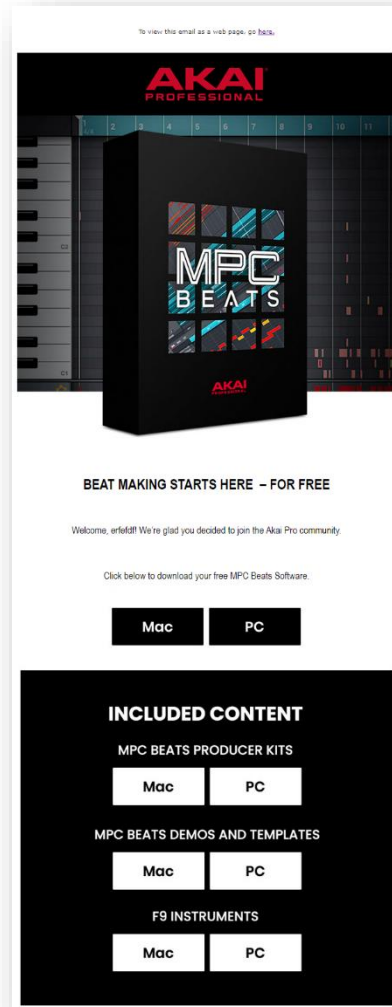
To view this email as a web page, go here.

AKAI PROFESSIONAL

1 2 3 4 5 6 7 8 9 10 11

C2

C1

MPC BEATS

AKAI PROFESSIONAL

BEAT MAKING STARTS HERE – FOR FREE

Welcome, erfefdf! We're glad you decided to join the Akai Pro community.

Click below to download your free MPC Beats Software.

Mac

PC

INCLUDED CONTENT

MPC BEATS PRODUCER KITS

Mac

PC

MPC BEATS DEMOS AND TEMPLATES

Mac

PC

F9 INSTRUMENTS

Mac

PC